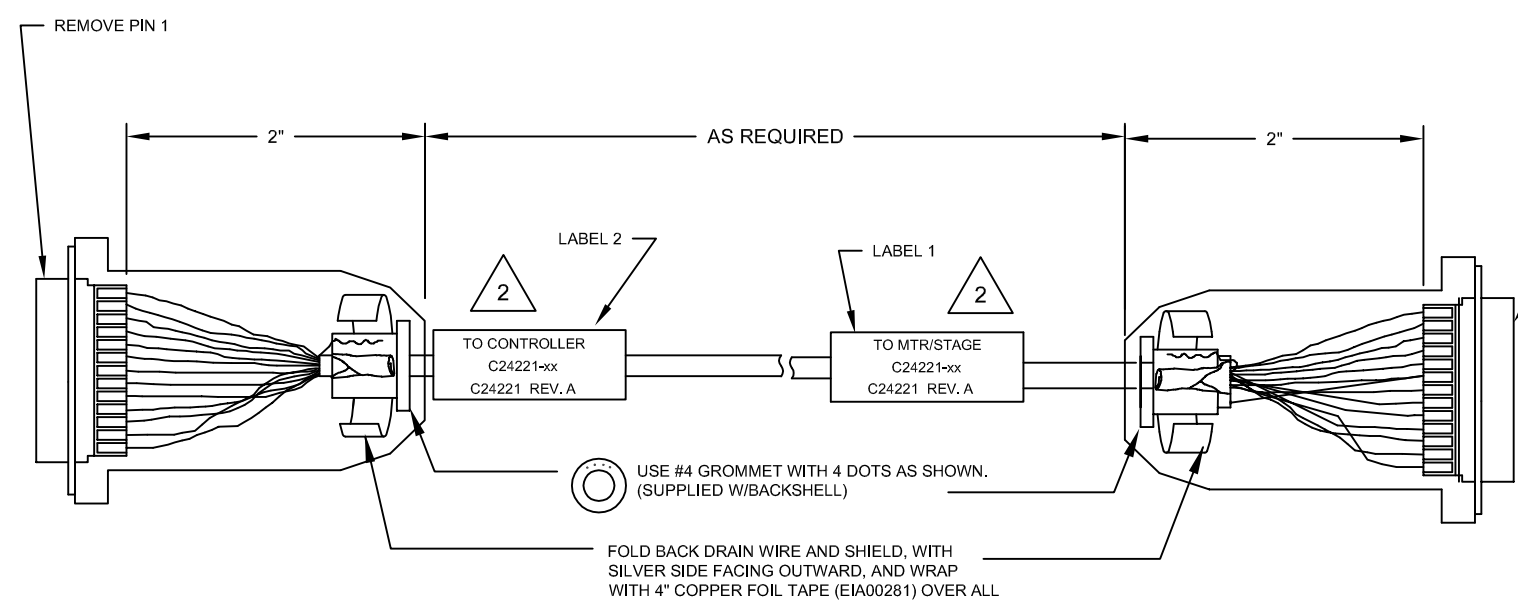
REMOVE PIN 1

2"

AS REQUIRED

2"

LABEL 2

LABEL 1

2

2

TO CONTROLLER
C24221-xx
C24221 REV. A

TO MTR/STAGE
C24221-xx
C24221 REV. A

USE #4 GROMMET WITH 4 DOTS AS SHOWN.
(SUPPLIED W/BACKSHELL)

FOLD BACK DRAIN WIRE AND SHIELD, WITH SILVER SIDE FACING OUTWARD, AND WRAP WITH 4" COPPER FOIL TAPE (EIA00281) OVER ALL